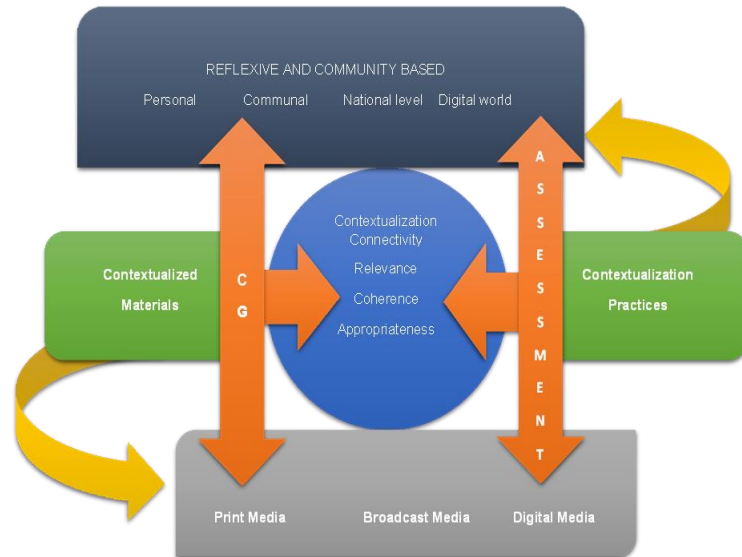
REFLEXIVE AND COMMUNITY BASED

Personal Communal National level Digital world

Contextualized Materials

C G

Contextualization
Connectivity
Relevance
Coherence
Appropriateness

A S S E S S M E N T

Contextualization Practices

Print Media Broadcast Media Digital Media